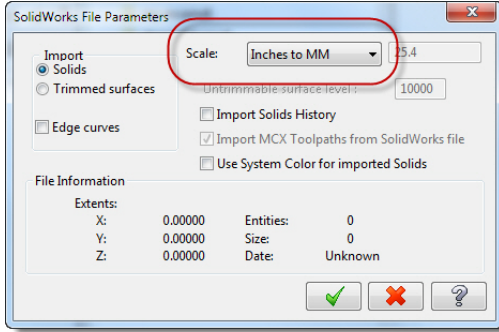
SolidWorks File Parameters

Import
Solids
Trimmed surfaces

Edge curves

Scale: Inches to MM 25.4

Untrimmable surface level : 10000

Import Solids History

Import MCX Toolpaths from SolidWorks file

Use System Color for imported Solids

File Information

Extents:

| | | | |
|---|---|---|---|
| X: | 0.00000 | Entities: | 0 |
| Y: | 0.00000 | Size: | 0 |
| Z: | 0.00000 | Date: | Unknown |

?